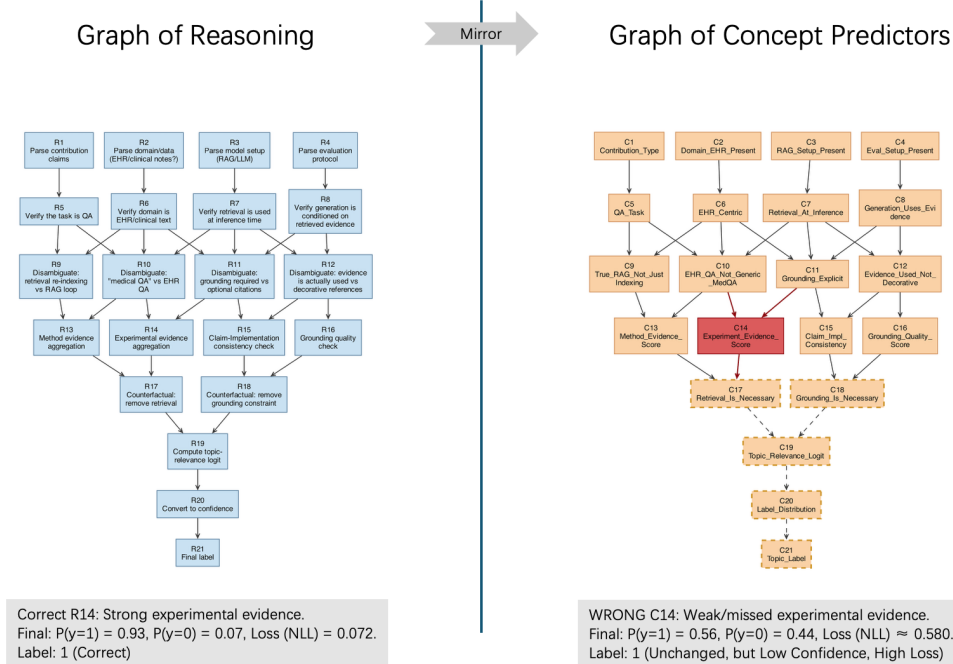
Graph of Reasoning

Mirror

Graph of Concept Predictors

R1
Parse contribution claims

R2
Parse domain/data (EHR/clinical notes?)

R3
Parse model setup (RAG/LLM)

R4
Parse evaluation protocol

R5
Verify the task is QA

R6
Verify domain is EHR/clinical text

R7
Verify retrieval is used at inference time

R8
Verify generation is conditioned on retrieved evidence

R9
Disambiguate: retrieval re-indexing vs RAG loop

R10
Disambiguate: "medical QA" vs EHR QA

R11
Disambiguate: grounding required vs optional citations

R12
Disambiguate: evidence is actually used vs decorative references

R13
Method evidence aggregation

R14
Experimental evidence aggregation

R15
Claim-Implementation consistency check

R16
Grounding quality check

R17
Counterfactual: remove retrieval

R18
Counterfactual: remove grounding constraint

R19
Compute topic-relevance logit

R20
Convert to confidence

R21
Final label

C1
Contribution_Type

C2
Domain_EHR_Present

C3
RAG_Setup_Present

C4
Eval_Setup_Present

C5
QA_Task

C6
EHR_Centric

C7
Retrieval_At_Inference

C8
Generation_Uses_Evidence

C9
True_RAG_Not_Just Indexing

C10
EHR_QA_Not_Generic _MedQA

C11
Grounding_Explicit

C12
Evidence_Used_Not_ Decorative

C13
Method_Evidence_ Score

C14
Experiment_Evidence_ Score

C15
Claim_Impl_ Consistency

C16
Grounding_Quality_ Score

C17
Retrieval_Is_Necessary

C18
Grounding_Is_Necessary

C19
Topic_Relevance_Logit

C20
Label_Distribution

C21
Topic_Label

Correct R14: Strong experimental evidence.
Final: P(y=1) = 0.93, P(y=0) = 0.07, Loss (NLL) = 0.072.
Label: 1 (Correct)

WRONG C14: Weak/missed experimental evidence.
Final: P(y=1) = 0.56, P(y=0) = 0.44, Loss (NLL) ≈ 0.580.
Label: 1 (Unchanged, but Low Confidence, High Loss)